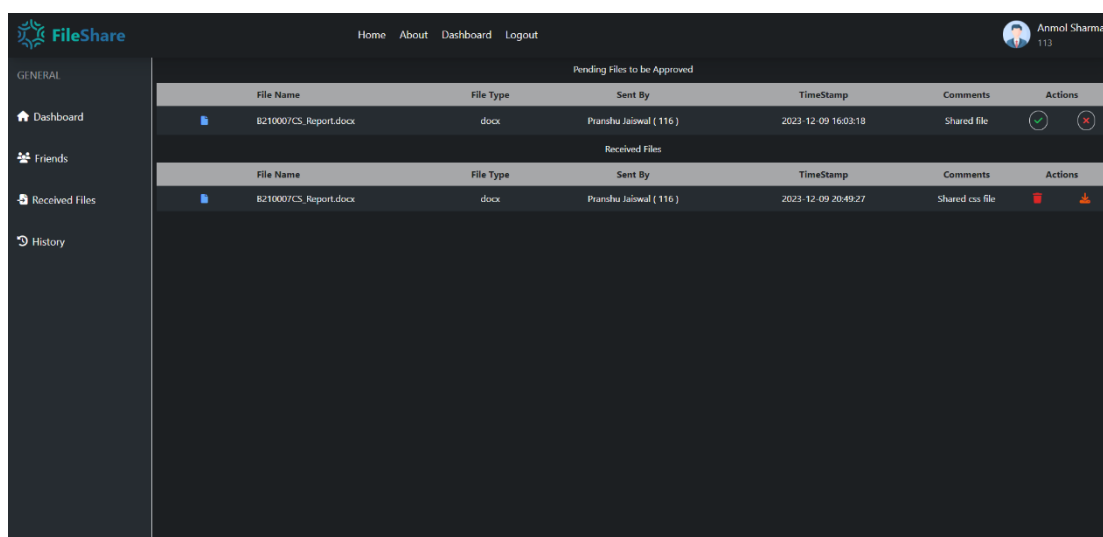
FileShare

Home About Dashboard Logout

Anmol Sharma
113

GENERAL

Dashboard

Friends

Received Files

History

Pending Files to be Approved

| | File Name | File Type | Sent By | TimeStamp | Comments | Actions |
|---|---|---|---|---|---|---|
| | B210007CS_Report.docx | docx | Pranshu Jaiswal ( 116 ) | 2023-12-09 16:03:18 | Shared file | |

Received Files

| | File Name | File Type | Sent By | TimeStamp | Comments | Actions |
|---|---|---|---|---|---|---|
| | B210007CS_Report.docx | docx | Pranshu Jaiswal ( 116 ) | 2023-12-09 20:49:27 | Shared css file | |